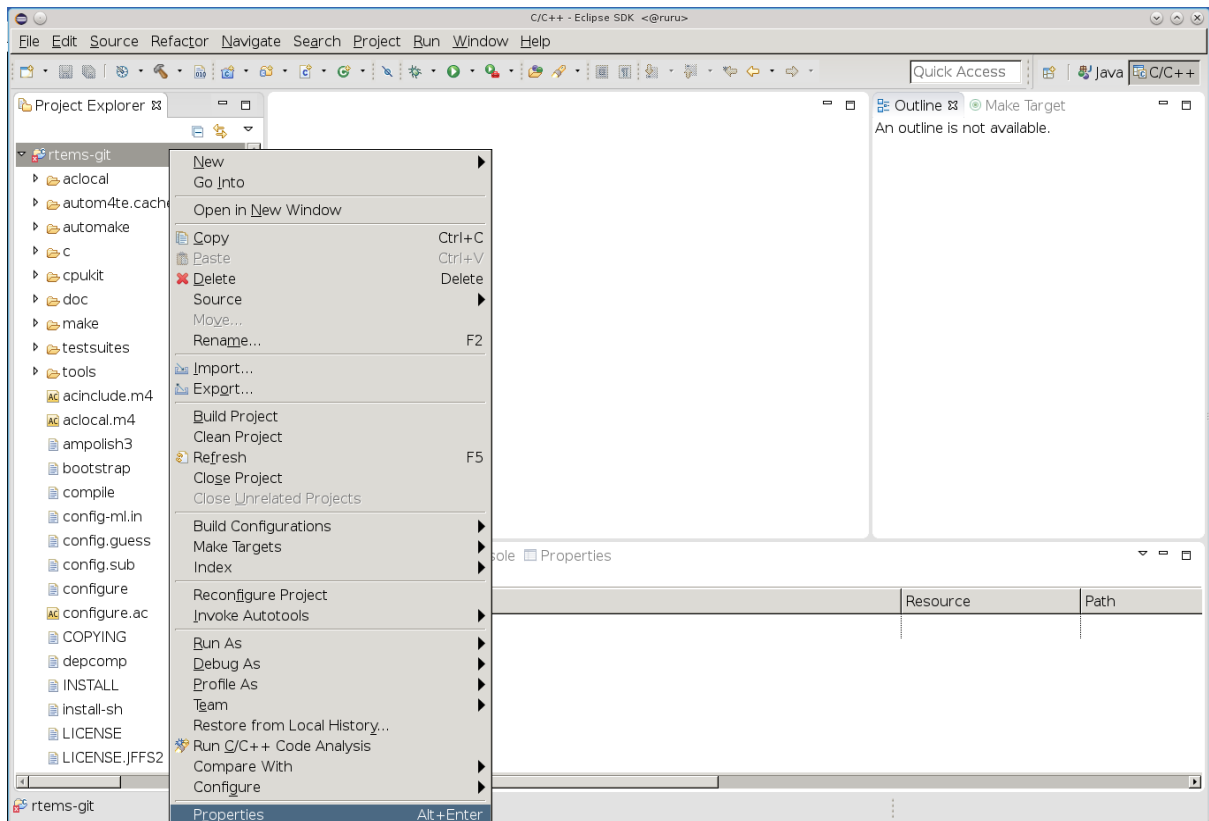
C/C++ - Eclipse SDK <@ruru>

File Edit Source Refactor Navigate Search Project Run Window Help

Quick Access

Java C/C++

Project Explorer

rtems-git
aclocal
autom4te.cache
automake
c
cpukit
doc
make
testsuites
tools
acinclude.m4
aclocal.m4
ampolish3
bootstrap
compile
config-ml.in
config.guess
config.sub
configure
configure.ac
COPYING
depcomp
INSTALL
install-sh
LICENSE
LICENSE.JFFS2

| New | |
|---|---|
| Go Into | |
| Open in New Window | |
| Copy | Ctrl+C |
| Paste | Ctrl+V |
| Delete | Delete |
| Source | |
| Move... | |
| Rename... | F2 |
| Import... | |
| Export... | |
| Build Project | |
| Clean Project | |
| Refresh | F5 |
| Close Project | |
| Close Unrelated Projects | |
| Build Configurations | |
| Make Targets | |
| Index | |
| Reconfigure Project | |
| Invoke Autotools | |
| Run As | |
| Debug As | |
| Profile As | |
| Team | |
| Restore from Local History... | |
| Run C/C++ Code Analysis | |
| Compare With | |
| Configure | |
| Properties | Alt+Enter |

Outline Make Target
An outline is not available.

sole Properties

| Resource | Path |
|---|---|

rtems-git